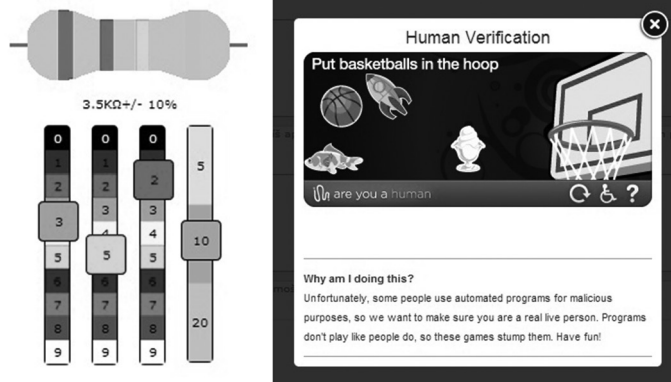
3.5KΩ+/- 10%

| 0 | 0 | 0 | |
|---|---|---|---|
| 1 | 1 | 1 | 5 |
| 2 | 2 | 2 | |
| 3 | 3 | 3 | 10 |
| 4 | 4 | 4 | |
| 5 | 5 | 5 | |
| 6 | 6 | 6 | |
| 7 | 7 | 7 | 20 |
| 8 | 8 | 8 | |
| 9 | 9 | 9 | |

Human Verification

Put basketballs in the hoop

are you a human

?

Why am I doing this?

Unfortunately, some people use automated programs for malicious purposes, so we want to make sure you are a real live person. Programs don't play like people do, so these games stump them. Have fun!